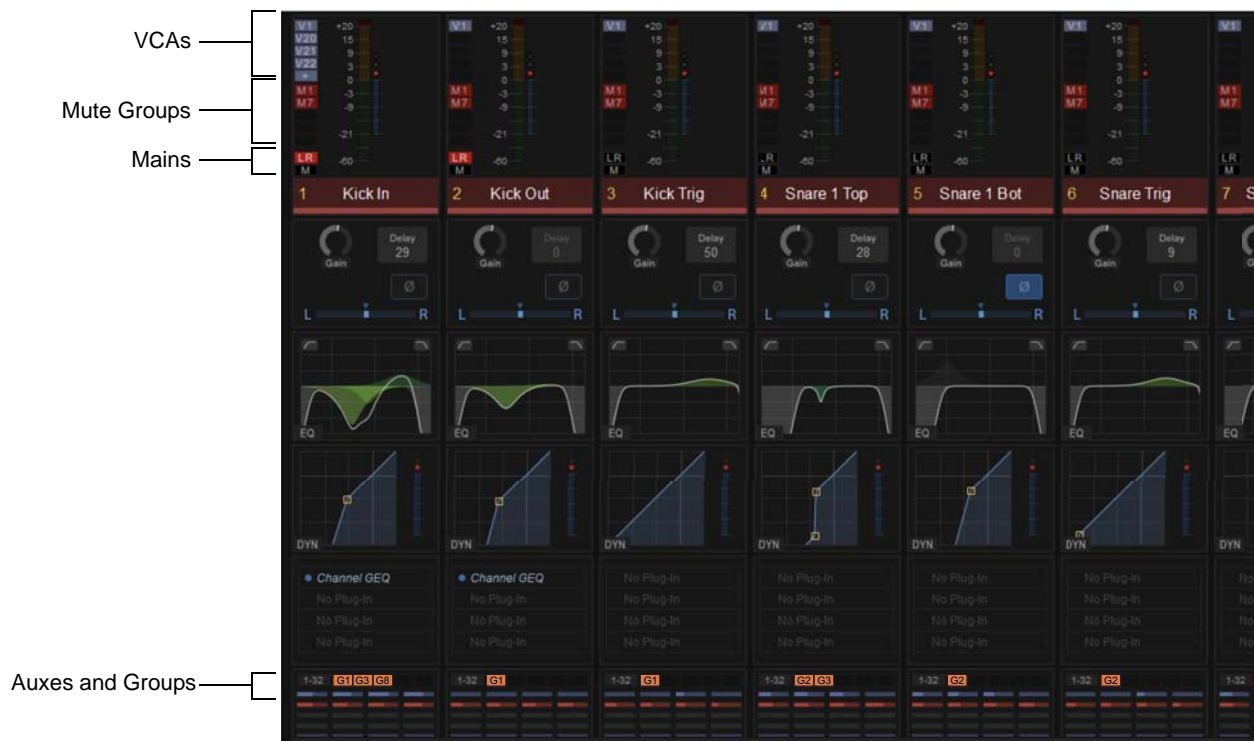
VCAs

Mute Groups

Mains

Auxes and Groups

V1 V20 V21 V22 +
+20 15 9 3 0 -3 -9 -21 -60
M1 M7
LR M
1 Kick In
Gain
Delay 29
Ø
L R
EQ
DYN
Channel GEQ
No Plug-In
No Plug-In
No Plug-In
1-32 G1 G3 G8

V1
+20 15 9 3 0 -3 -9 -21 -60
M1 M7
LR M
2 Kick Out
Gain
Delay 0
Ø
L R
EQ
DYN
Channel GEQ
No Plug-In
No Plug-In
No Plug-In
1-32 G1

V1
+20 15 9 3 0 -3 -9 -21 -60
M1 M7
LR M
3 Kick Trig
Gain
Delay 50
Ø
L R
EQ
DYN
No Plug-In
No Plug-In
No Plug-In
No Plug-In
1-32 G1

V1
+20 15 9 3 0 -3 -9 -21 -60
M1 M7
LR M
4 Snare 1 Top
Gain
Delay 28
Ø
L R
EQ
DYN
No Plug-In
No Plug-In
No Plug-In
No Plug-In
1-32 G2 G3

V1
+20 15 9 3 0 -3 -9 -21 -60
M1 M7
LR M
5 Snare 1 Bot
Gain
Delay 0
Ø
L R
EQ
DYN
No Plug-In
No Plug-In
No Plug-In
No Plug-In
1-32 G2

V1
+20 15 9 3 0 -3 -9 -21 -60
M1 M7
LR M
6 Snare Trig
Gain
Delay 9
Ø
L R
EQ
DYN
No Plug-In
No Plug-In
No Plug-In
No Plug-In
1-32 G2

V1
M1 M7
LR M
7 S
L
EQ
DYN
1-32